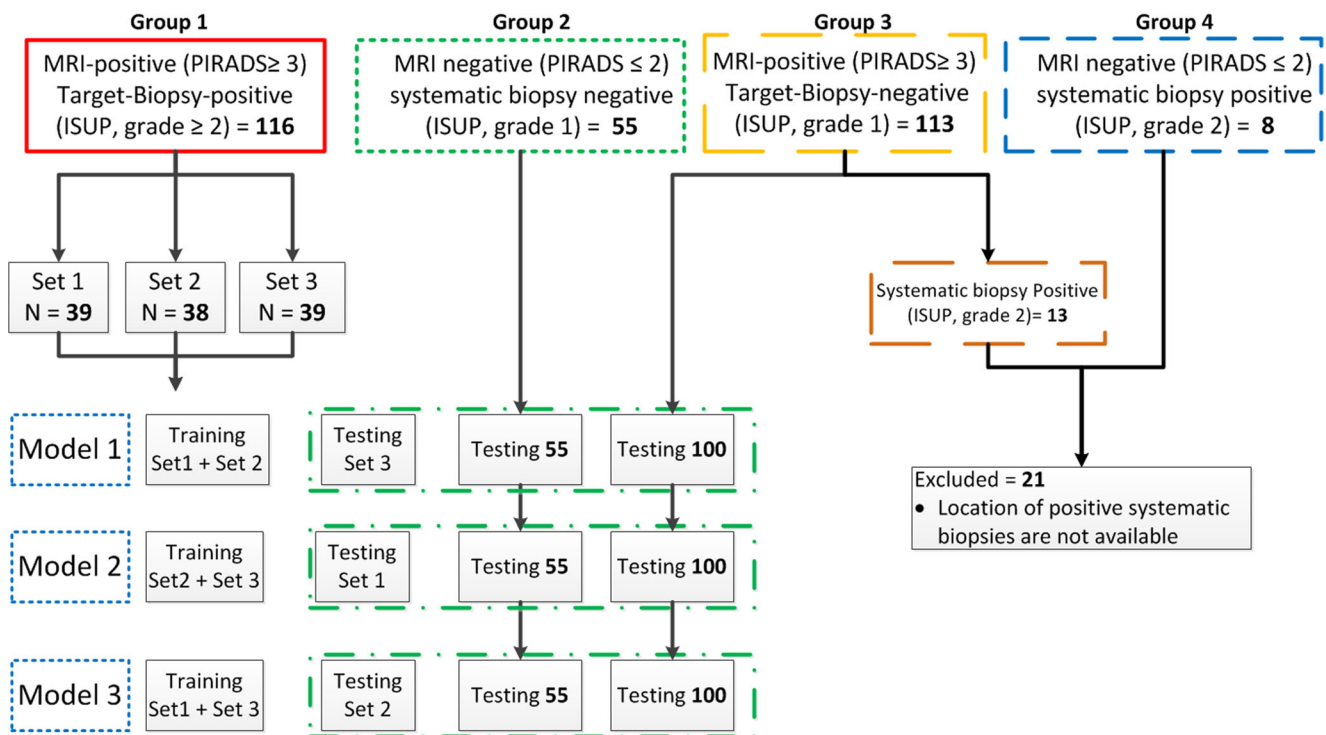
Group 1

MRI-positive (PIRADS≥ 3) Target-Biopsy-positive (ISUP, grade ≥ 2) = **116**

Group 2

MRI negative (PIRADS ≤ 2) systematic biopsy negative (ISUP, grade 1) = **55**

Group 3

MRI-positive (PIRADS≥ 3) Target-Biopsy-negative (ISUP, grade 1) = **113**

Group 4

MRI negative (PIRADS ≤ 2) systematic biopsy positive (ISUP, grade 2) = **8**

Set 1 N = **39**

Set 2 N = **38**

Set 3 N = **39**

Systematic biopsy Positive (ISUP, grade 2)= **13**

Model 1

Training Set1 + Set 2

Testing Set 3

Testing **55**

Testing **100**

Excluded = **21**
• Location of positive systematic biopsies are not available

Model 2

Training Set2 + Set 3

Testing Set 1

Testing **55**

Testing **100**

Model 3

Training Set1 + Set 3

Testing Set 2

Testing **55**

Testing **100**